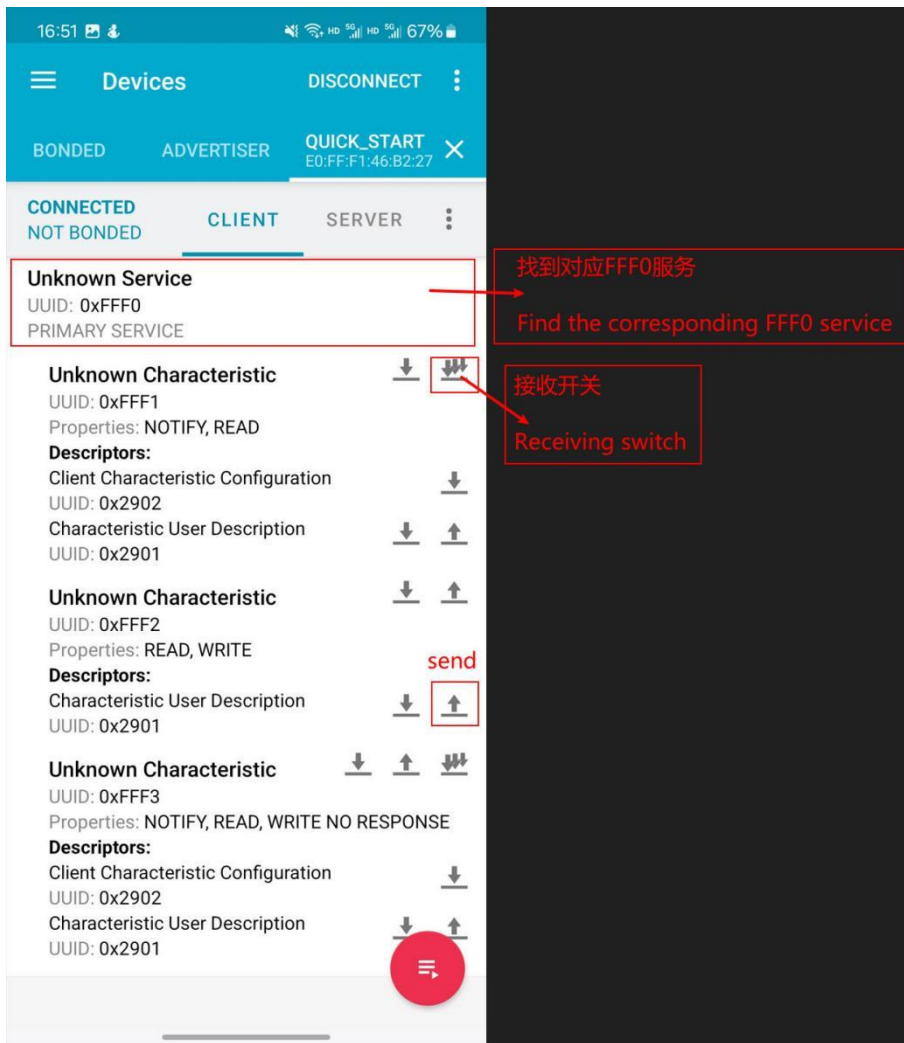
16:51 67%

Devices DISCONNECT

BONDED ADVERTISER QUICK_START E0:FF:F1:46:B2:27

CONNECTED NOT BONDED CLIENT SERVER

Unknown Service
UUID: 0xFFF0
PRIMARY SERVICE

找到对应FFF0服务

Find the corresponding FFF0 service

Unknown Characteristic
UUID: 0xFFF1
Properties: NOTIFY, READ
Descriptors:
Client Characteristic Configuration
UUID: 0x2902
Characteristic User Description
UUID: 0x2901

接收开关

Receiving switch

Unknown Characteristic
UUID: 0xFFF2
Properties: READ, WRITE
Descriptors:
Characteristic User Description
UUID: 0x2901

send

Unknown Characteristic
UUID: 0xFFF3
Properties: NOTIFY, READ, WRITE NO RESPONSE
Descriptors:
Client Characteristic Configuration
UUID: 0x2902
Characteristic User Description
UUID: 0x2901